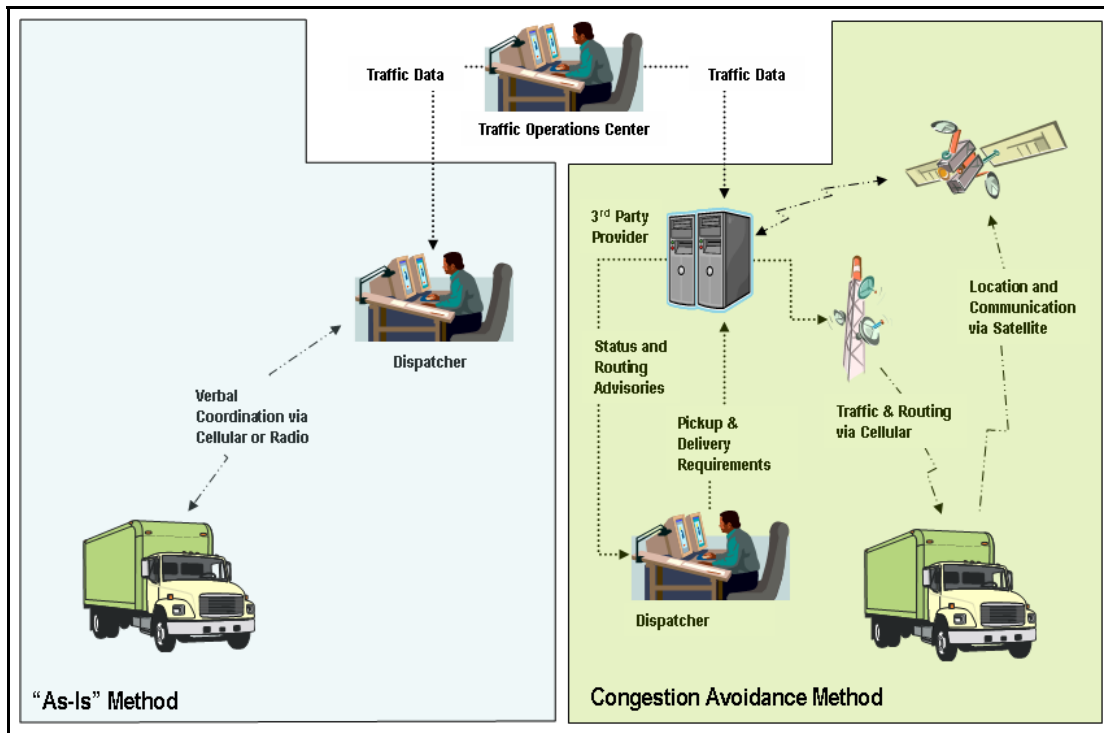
Traffic Data

Traffic Data

Traffic Operations Center

$3^{rd}$ Party Provider

Dispatcher

Verbal Coordination via Cellular or Radio

Status and Routing Advisories

Pickup & Delivery Requirements

Traffic & Routing via Cellular

Location and Communication via Satellite

Dispatcher

"As-Is" Method

Congestion Avoidance Method